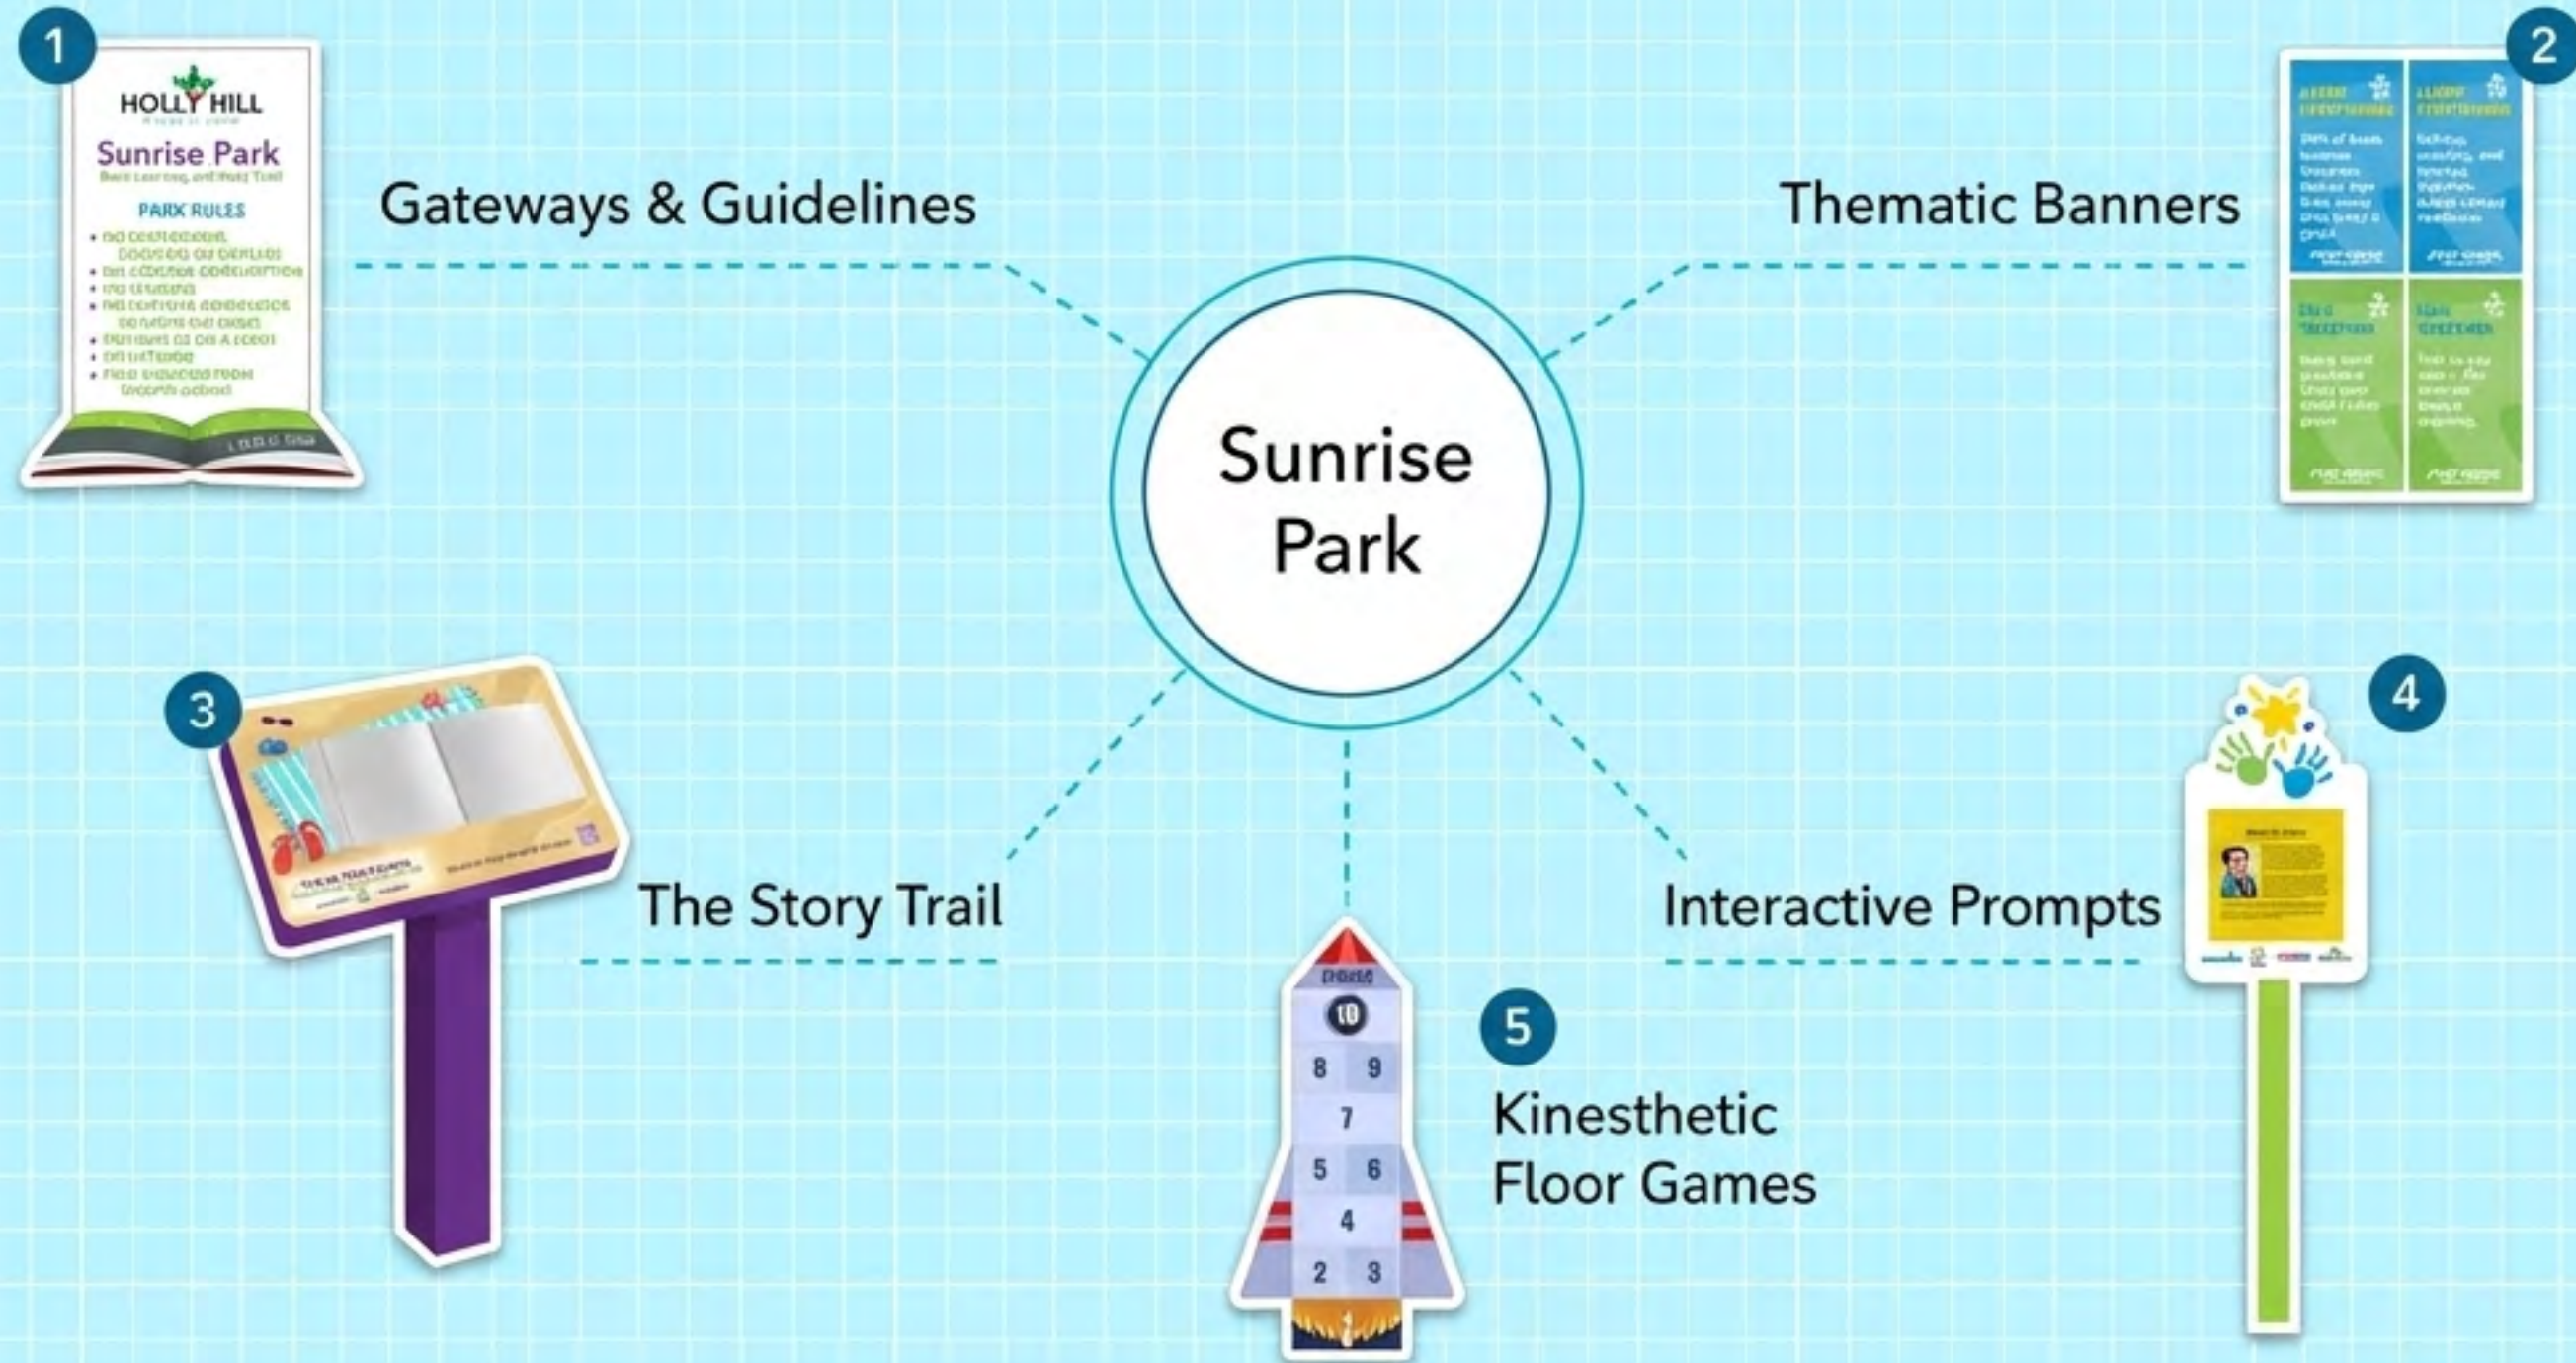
1

HOLLY HILL

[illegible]

Sunrise Park

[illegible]

PARK RULES

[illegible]

Gateways & Guidelines

2

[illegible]

Thematic Banners

Sunrise Park

3

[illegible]

The Story Trail

4

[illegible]

Interactive Prompts

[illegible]

10

8 9

7

5 6

4

2 3

5

Kinesthetic Floor Games